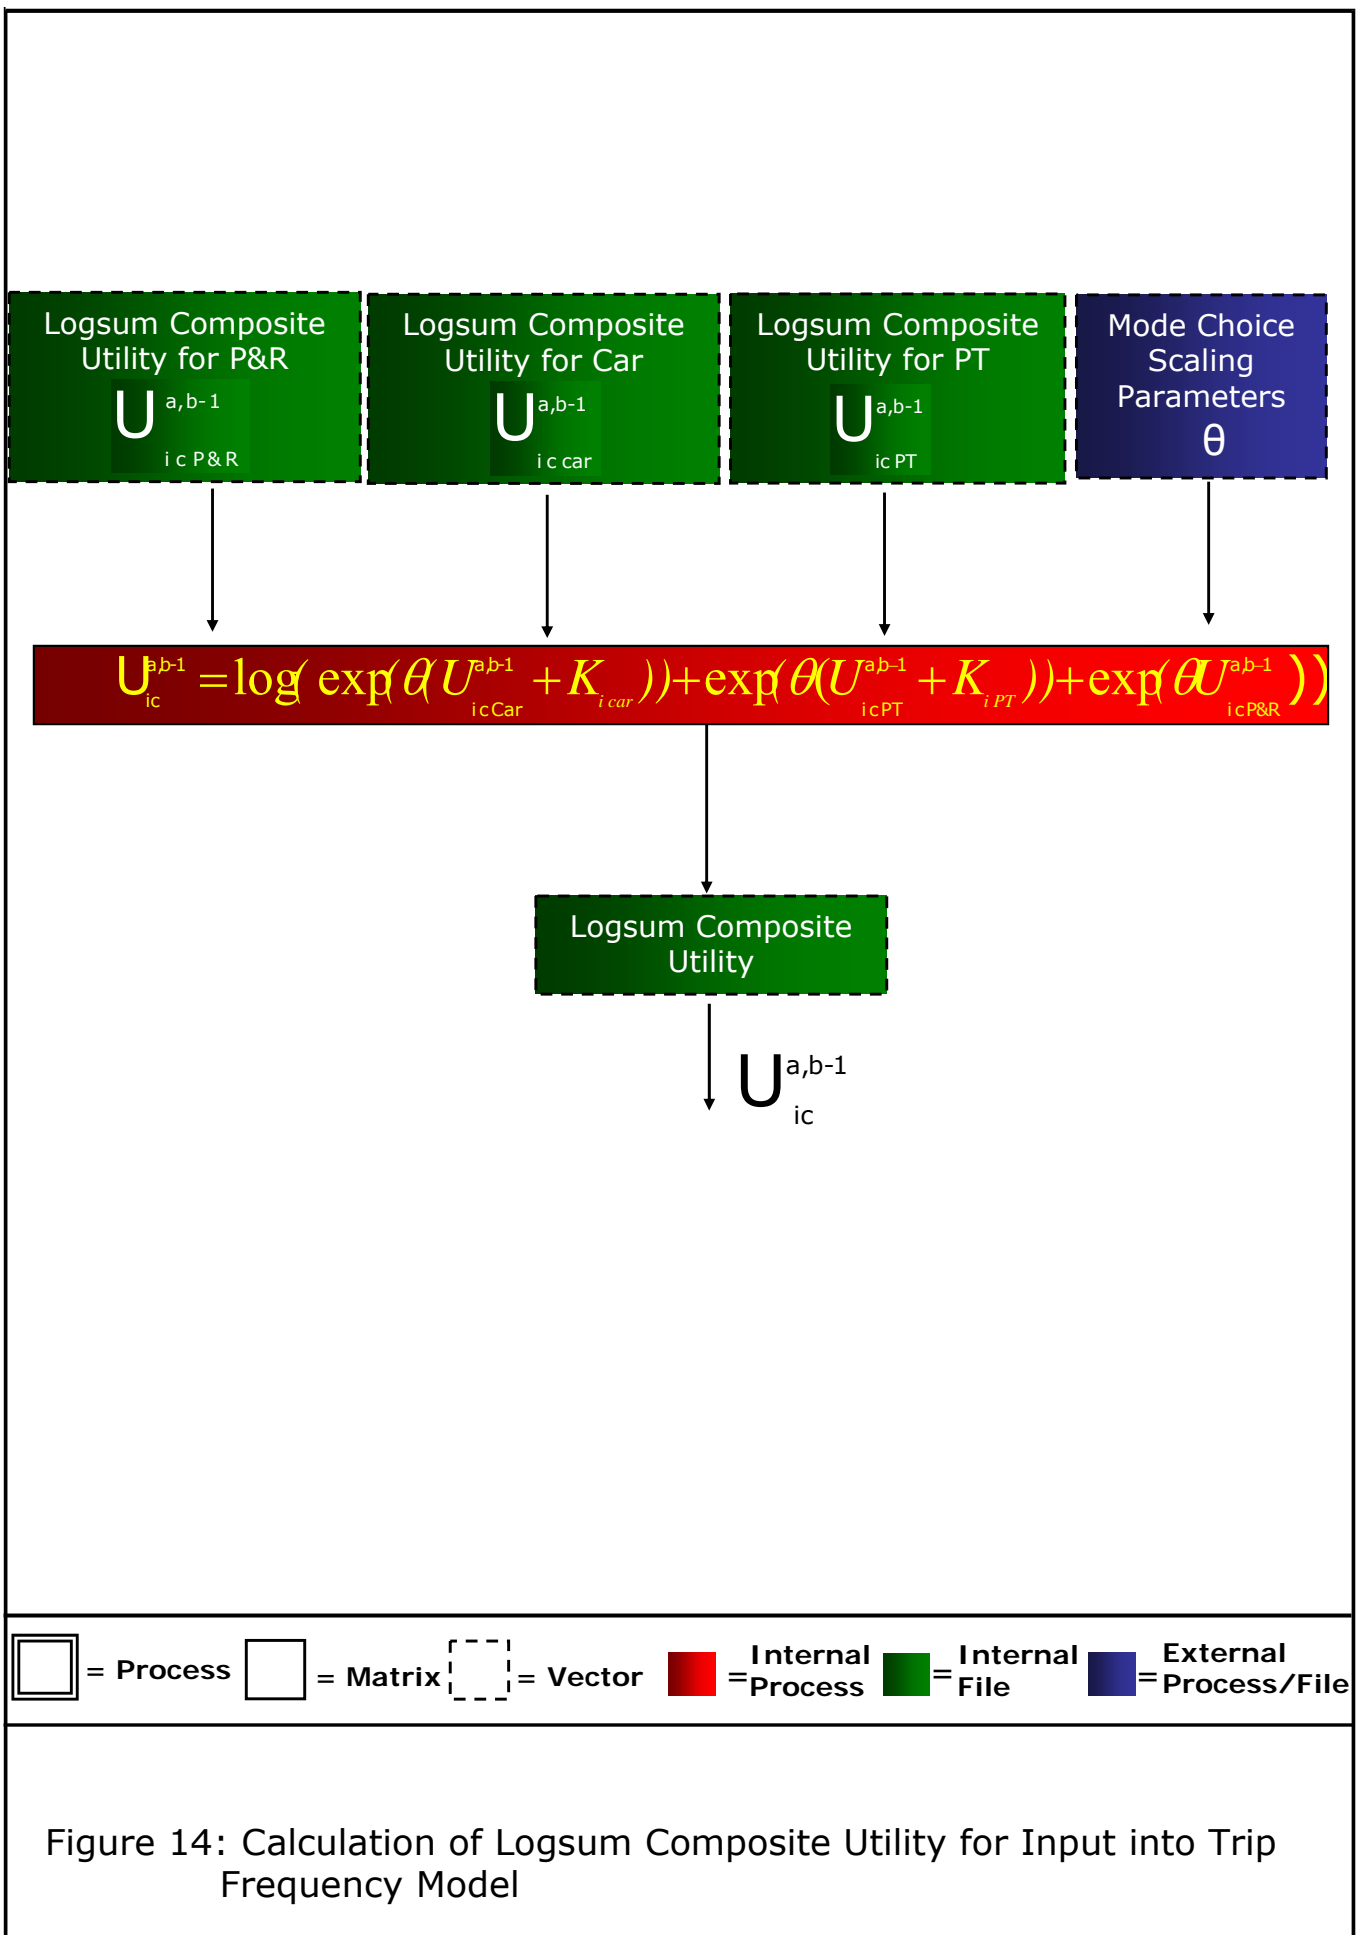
Logsum Composite Utility for P&R
$U^{a,b-1}_{ic\,P\&R}$

Logsum Composite Utility for Car
$U^{a,b-1}_{ic\,car}$

Logsum Composite Utility for PT
$U^{a,b-1}_{ic\,PT}$

Mode Choice Scaling Parameters
θ

$U^{a,b-1}_{ic} = \log(\exp(\theta(U^{a,b-1}_{icCar} + K_{i\,car})) + \exp(\theta(U^{a,b-1}_{icPT} + K_{i\,PT})) + \exp(\theta U^{a,b-1}_{icP\&R}))$

Logsum Composite Utility

$U^{a,b-1}_{ic}$

= Process = Matrix = Vector = Internal Process = Internal File = External Process/File

Figure 14: Calculation of Logsum Composite Utility for Input into Trip Frequency Model